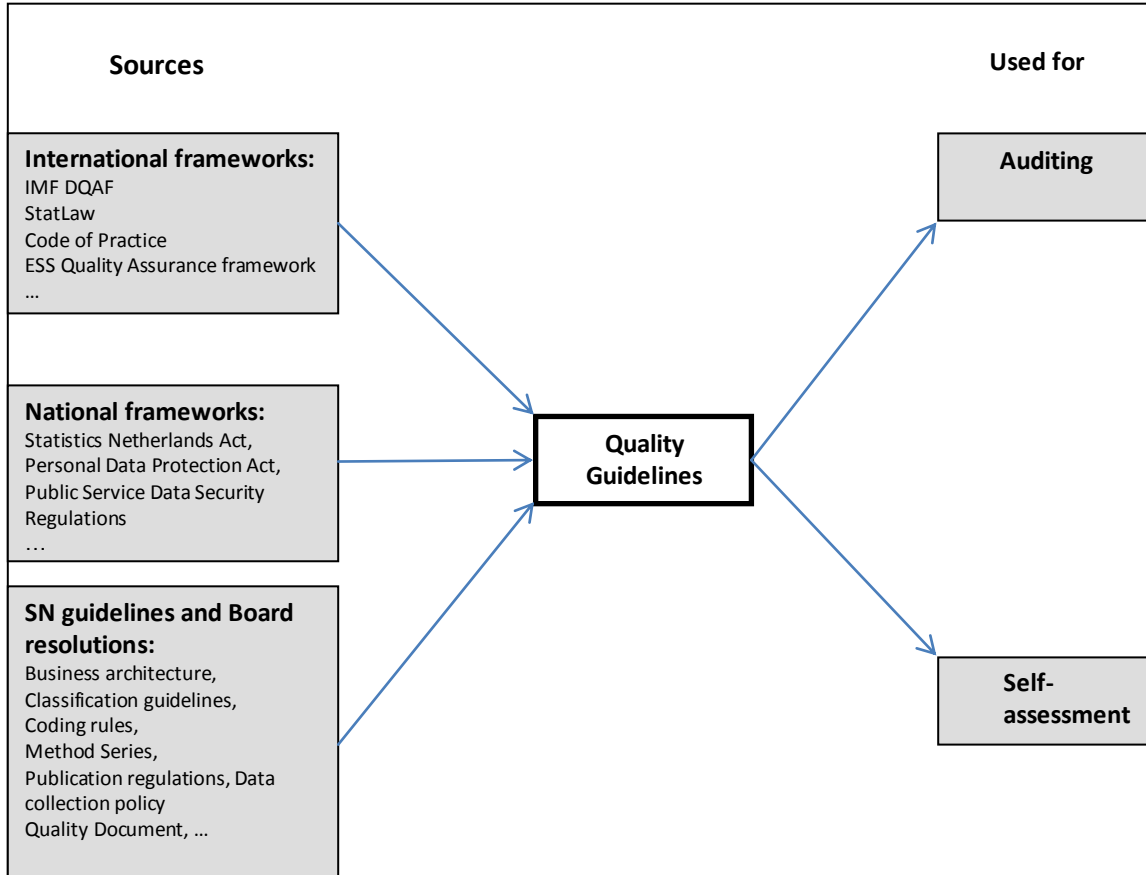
Sources

Used for

International frameworks:
IMF DQAF
StatLaw
Code of Practice
ESS Quality Assurance framework
...

National frameworks:
Statistics Netherlands Act,
Personal Data Protection Act,
Public Service Data Security Regulations
...

SN guidelines and Board resolutions:
Business architecture,
Classification guidelines,
Coding rules,
Method Series,
Publication regulations, Data collection policy
Quality Document, ...

Quality Guidelines

Auditing

Self-assessment